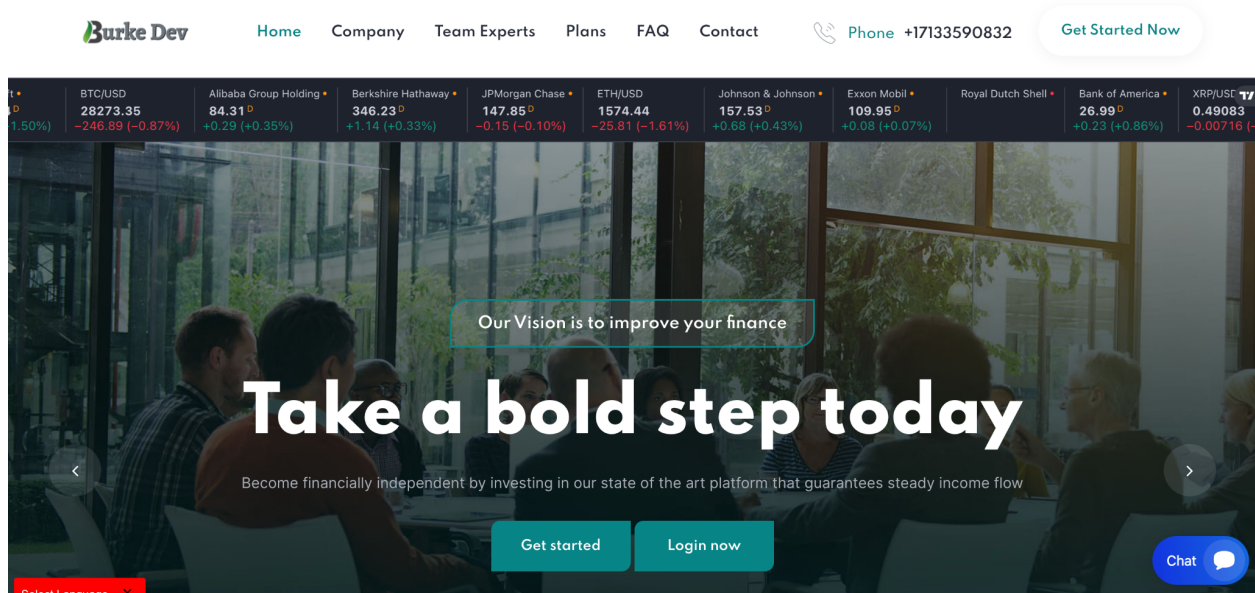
Burke Dev

Home Company Team Experts Plans FAQ Contact

Phone +17133590832

Get Started Now

ft
D
1.50%)

BTC/USD
28273.35
−246.89 (−0.87%)

Alibaba Group Holding
84.31 D
+0.29 (+0.35%)

Berkshire Hathaway
346.23 D
+1.14 (+0.33%)

JPMorgan Chase
147.85 D
−0.15 (−0.10%)

ETH/USD
1574.44
−25.81 (−1.61%)

Johnson & Johnson
157.53 D
+0.68 (+0.43%)

Exxon Mobil
109.95 D
+0.08 (+0.07%)

Royal Dutch Shell

Bank of America
26.99 D
+0.23 (+0.86%)

XRP/USD
0.49083
−0.00716 ([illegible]

Our Vision is to improve your finance

Take a bold step today

Become financially independent by investing in our state of the art platform that guarantees steady income flow

Get started Login now

Chat

Select Language